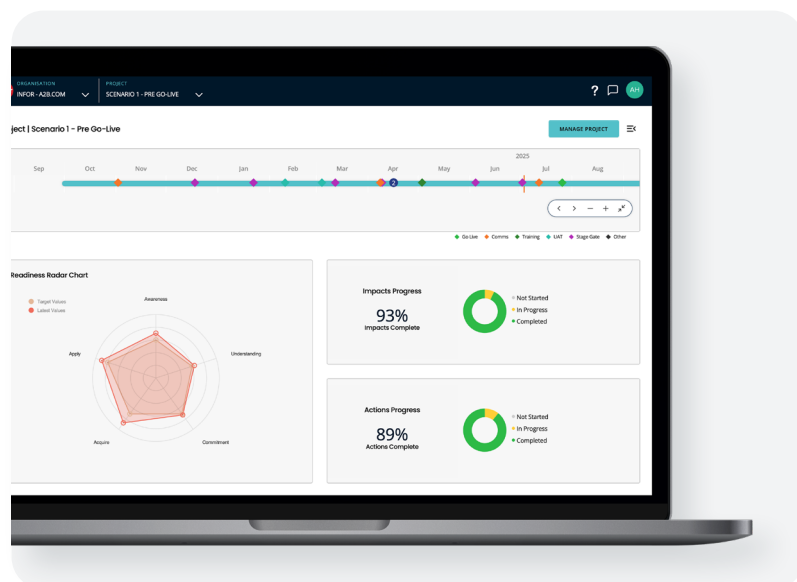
ORGANISATION
INFOR - A2B.COM
PROJECT
SCENARIO 1 - PRE GO-LIVE
? AH

ject | Scenario 1 - Pre Go-Live
MANAGE PROJECT

2025
Sep Oct Nov Dec Jan Feb Mar Apr May Jun Jul Aug
2

Go Live Comms Training UAT Stage Gate Other

Readiness Radar Chart
Target Values
Latest Values
Awareness
Understanding
Commitment
Acquire
Apply

Impacts Progress
93%
Impacts Complete
Not Started
In Progress
Completed

Actions Progress
89%
Actions Complete
Not Started
In Progress
Completed